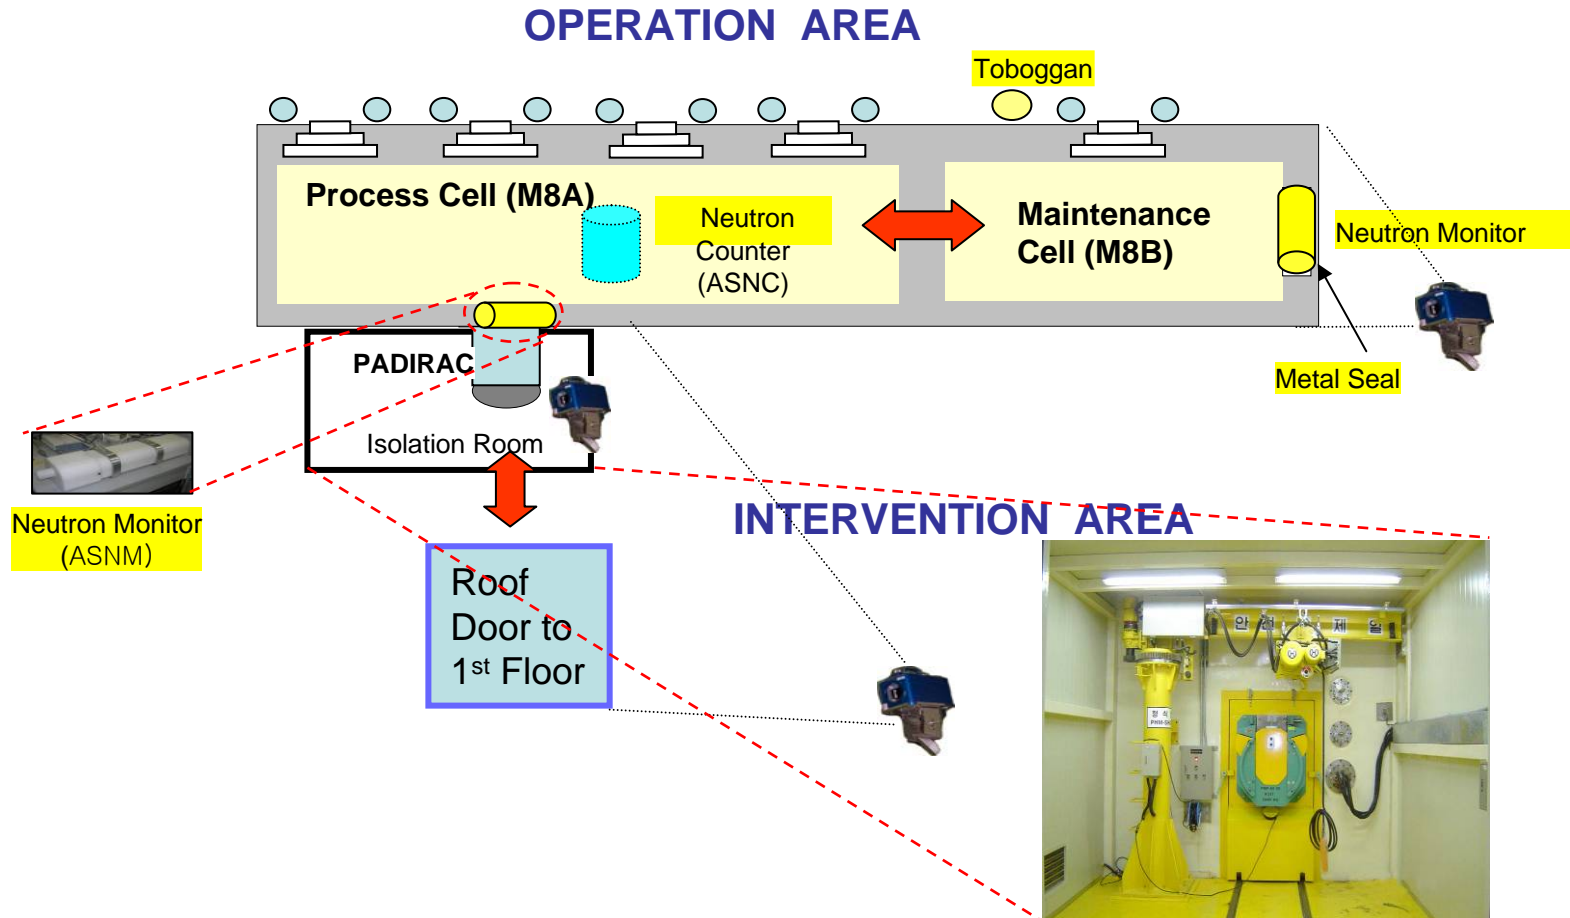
OPERATION AREA

Toboggan

Process Cell (M8A)

Neutron Counter (ASNC)

Maintenance Cell (M8B)

Neutron Monitor

Metal Seal

PADIRAC

Isolation Room

Neutron Monitor (ASNM)

Roof Door to $1^{st}$ Floor

INTERVENTION AREA

안 제 실